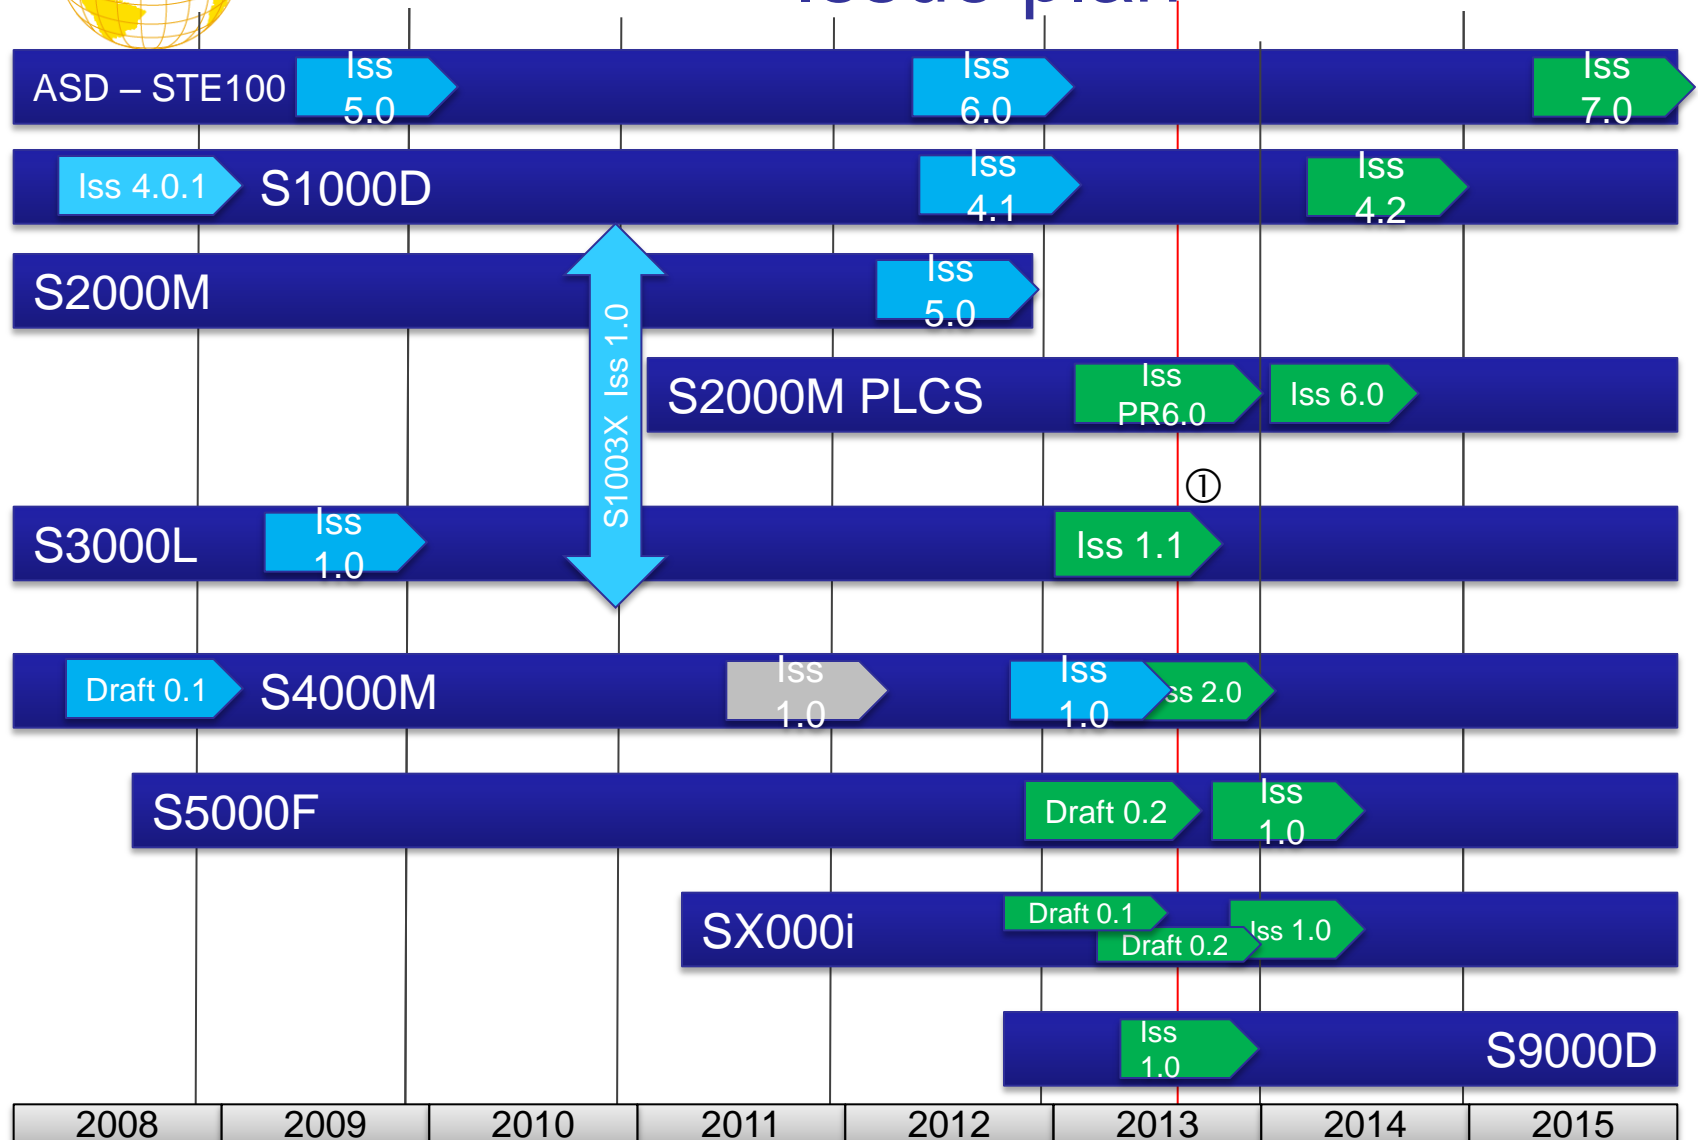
ASD – STE100
Iss 5.0
Iss 6.0
Iss 7.0

Iss 4.0.1
S1000D
Iss 4.1
Iss 4.2

S2000M
Iss 5.0

S1003X Iss 1.0

S2000M PLCS
Iss PR6.0
Iss 6.0

①

S3000L
Iss 1.0
Iss 1.1

Draft 0.1
S4000M
Iss 1.0
Iss 1.0
ss 2.0

S5000F
Draft 0.2
Iss 1.0

SX000i
Draft 0.1
Draft 0.2
Iss 1.0

Iss 1.0
S9000D

| 2008 | 2009 | 2010 | 2011 | 2012 | 2013 | 2014 | 2015 |
|---|---|---|---|---|---|---|---|